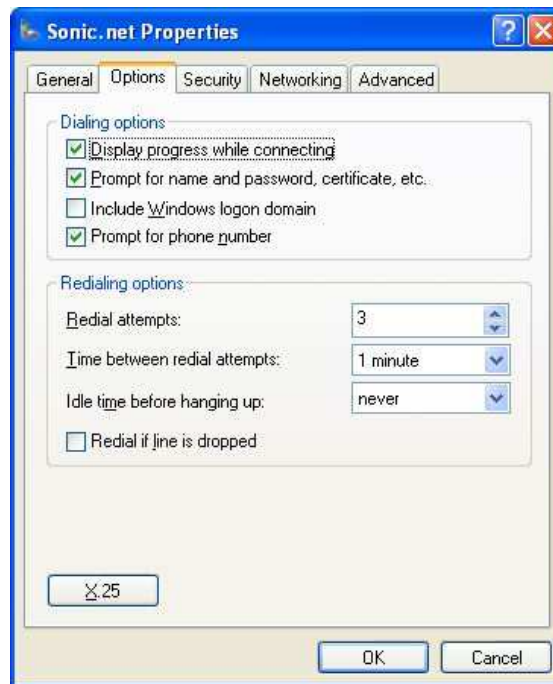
Sonic.net Properties

General | Options | Security | Networking | Advanced

Dialing options

Display progress while connecting

Prompt for name and password, certificate, etc.

Include Windows logon domain

Prompt for phone number

Redialing options

Redial attempts: 3

Time between redial attempts: 1 minute

Idle time before hanging up: never

Redial if line is dropped

X.25

OK | Cancel